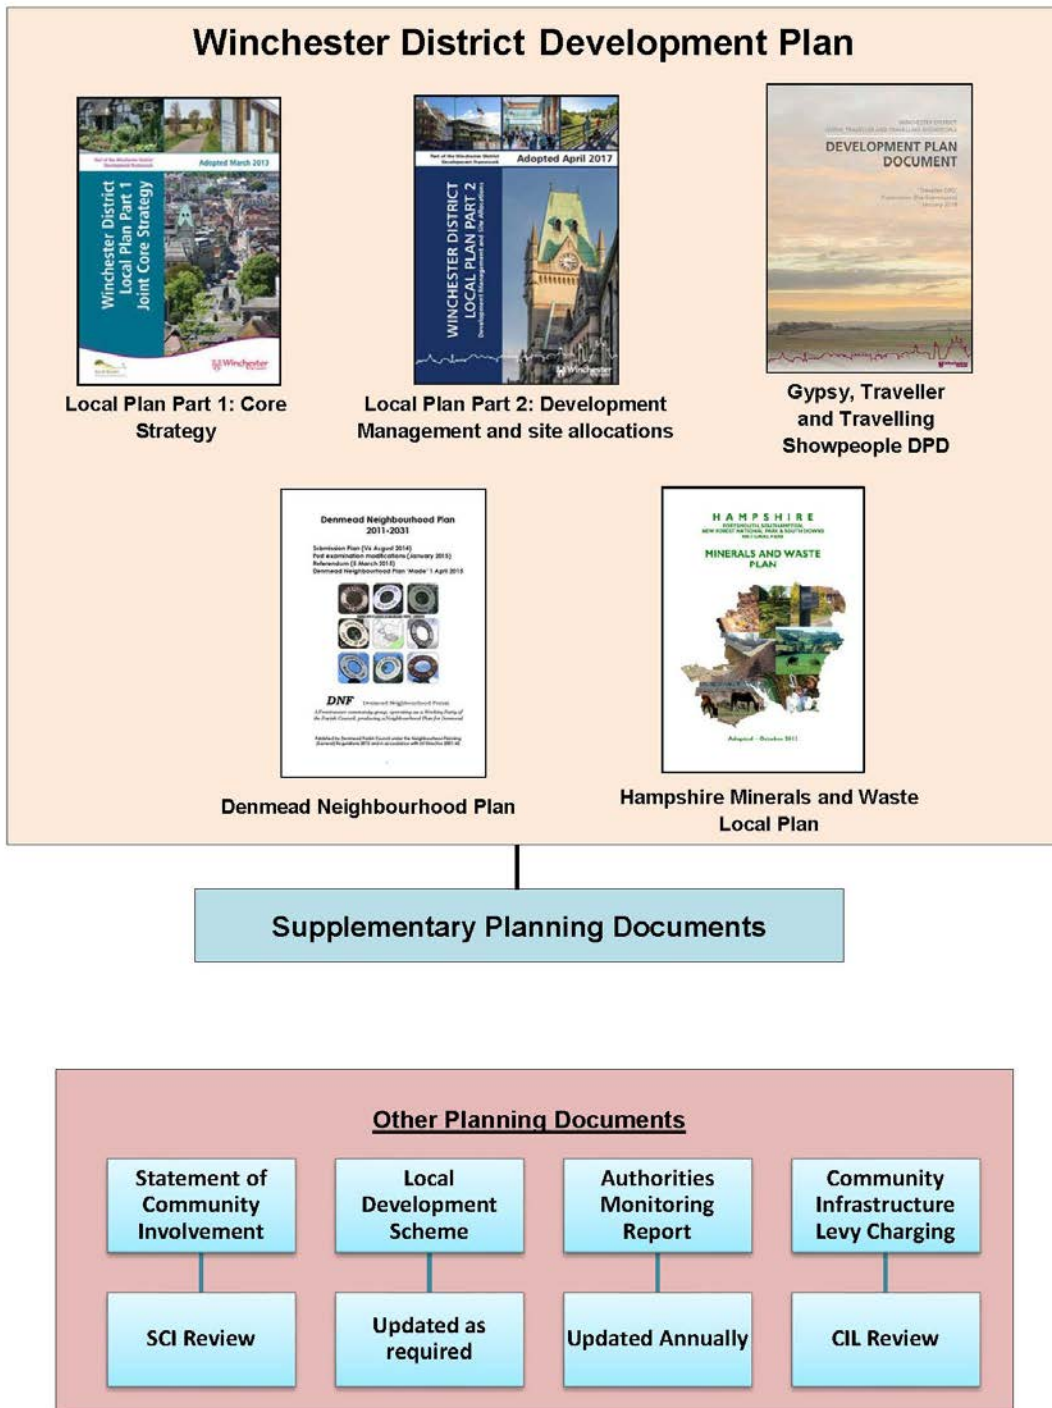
Winchester District Development Plan

Adopted March 2013

Winchester District Local Plan Part 1 Joint Core Strategy

Winchester

Local Plan Part 1: Core Strategy

Part of the Winchester District Development Framework

Adopted April 2017

WINCHESTER DISTRICT LOCAL PLAN PART 2

Development Management and Site Allocations

Winchester

Local Plan Part 2: Development Management and site allocations

DEVELOPMENT PLAN DOCUMENT

Gypsy, Traveller and Travelling Showpeople DPD

Denmead Neighbourhood Plan 2011-2031

DNF

Denmead Neighbourhood Plan

HAMPSHIRE

MINERALS AND WASTE PLAN

Hampshire Minerals and Waste Local Plan

Supplementary Planning Documents

Other Planning Documents

Statement of Community Involvement

Local Development Scheme

Authorities Monitoring Report

Community Infrastructure Levy Charging

SCI Review

Updated as required

Updated Annually

CIL Review